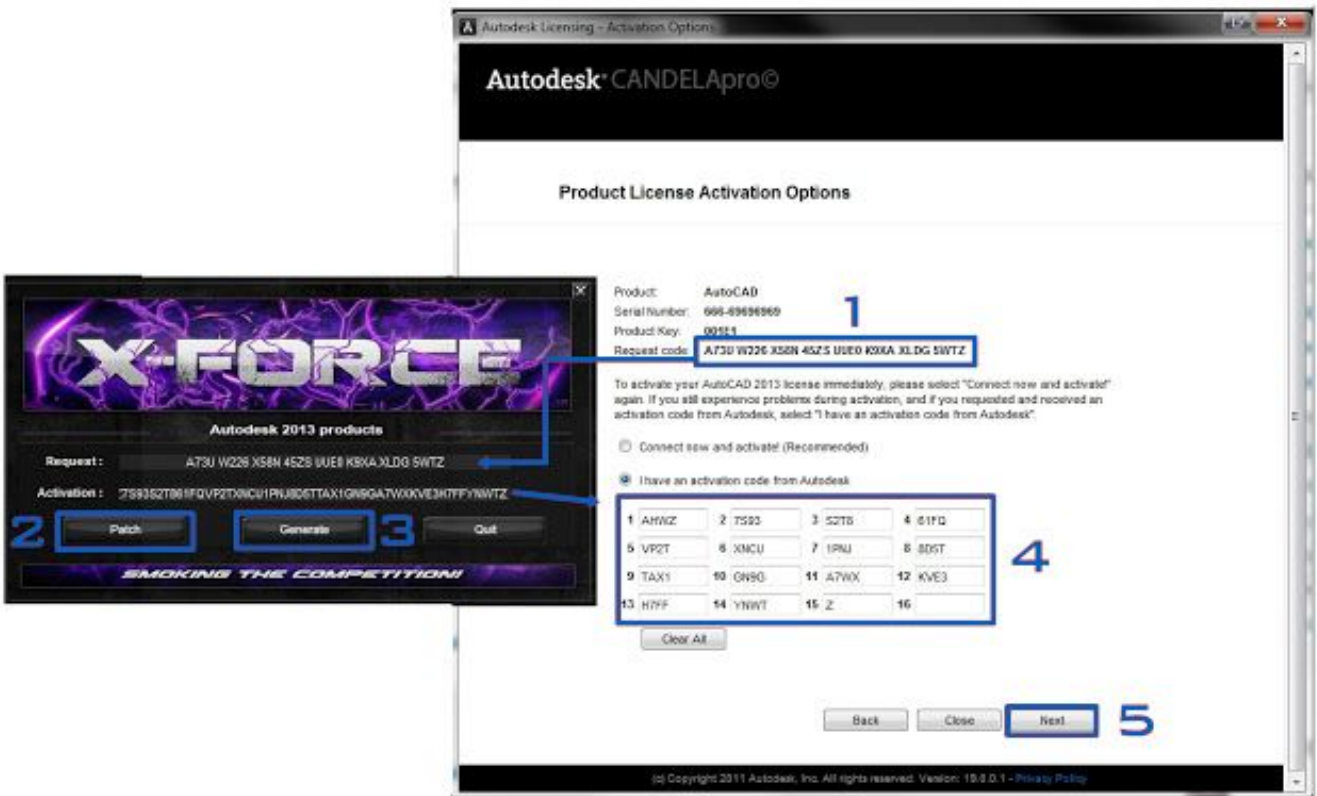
Autodesk Licensing - Activation Options

Autodesk CANDELApro©

Product License Activation Options

Product: AutoCAD
Serial Number: 666-69696969
Product Key: 001E1
Request code: A73U W226 X58N 45ZS UUE0 K9XA XLDG 5WTZ

1

To activate your AutoCAD 2013 license immediately, please select "Connect now and activate!" again. If you still experience problems during activation, and if you requested and received an activation code from Autodesk, select "I have an activation code from Autodesk".

Connect now and activate! (Recommended)

I have an activation code from Autodesk

| 1 AHWZ | 2 7S93 | 3 S2T8 | 4 61FQ |
|---|---|---|---|
| 5 VP2T | 6 XNCU | 7 1PNJ | 8 8D5T |
| 9 TAX1 | 10 GN9G | 11 A7WX | 12 KVE3 |
| 13 H7FF | 14 YNWT | 15 Z | 16 |

4

Clear All

Back Close Next

5

(c) Copyright 2011 Autodesk, Inc. All rights reserved. Version: 19.0.0.1 - Privacy Policy

X-FORCE

Autodesk 2013 products

Request : A73U W226 X58N 45ZS UUE0 K9XA XLDG 5WTZ

Activation : 7S9352T861FQVP2TXNCU1PNJ8D5TTAX1GN9GA7WXKVE3H7FFYNWTZ

2 Patch Generate 3 Quit

SMOKING THE COMPETITION!